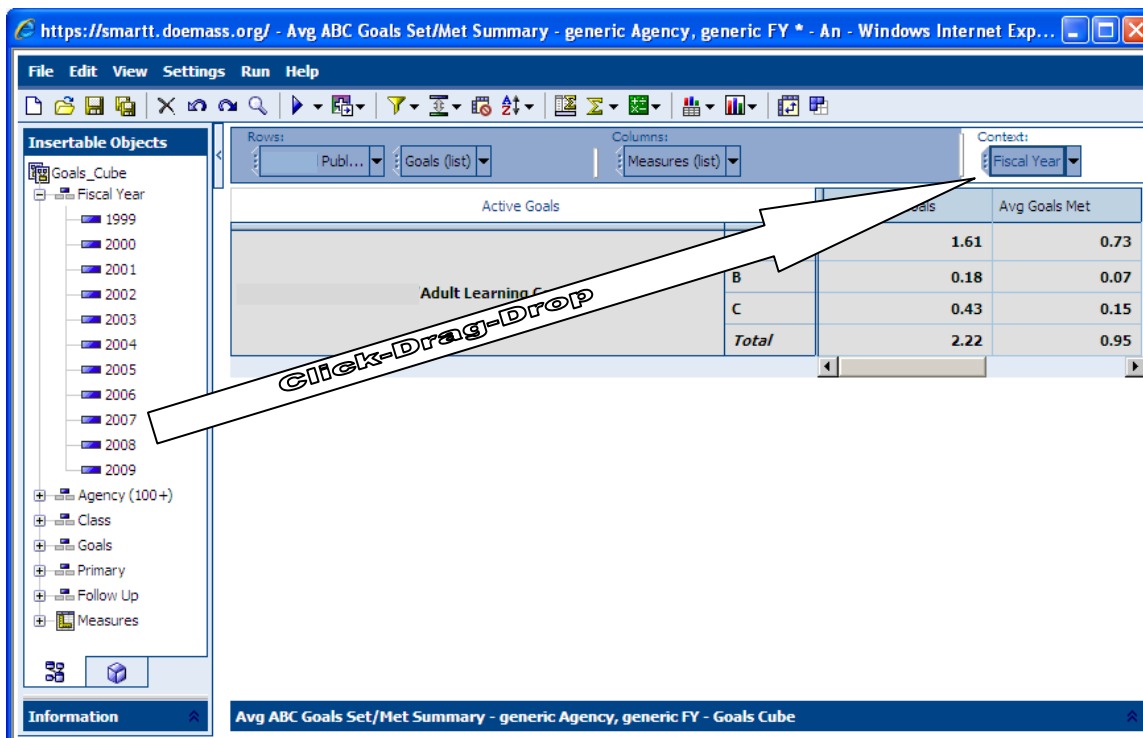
https://smartt.doemass.org/ - Avg ABC Goals Set/Met Summary - generic Agency, generic FY * - An - Windows Internet Exp...

File Edit View Settings Run Help

Insertable Objects

Goals_Cube
Fiscal Year
1999
2000
2001
2002
2003
2004
2005
2006
2007
2008
2009
Agency (100+)
Class
Goals
Primary
Follow Up
Measures

Information

Rows: Publ... Goals (list)
Columns: Measures (list)
Context: Fiscal Year

| Active Goals | | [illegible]oals | Avg Goals Met |
|---|---|---|---|
| Adult Learning C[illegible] | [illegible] | 1.61 | 0.73 |
| | B | 0.18 | 0.07 |
| | C | 0.43 | 0.15 |
| | *Total* | 2.22 | 0.95 |

Click-Drag-Drop

Avg ABC Goals Set/Met Summary - generic Agency, generic FY - Goals Cube